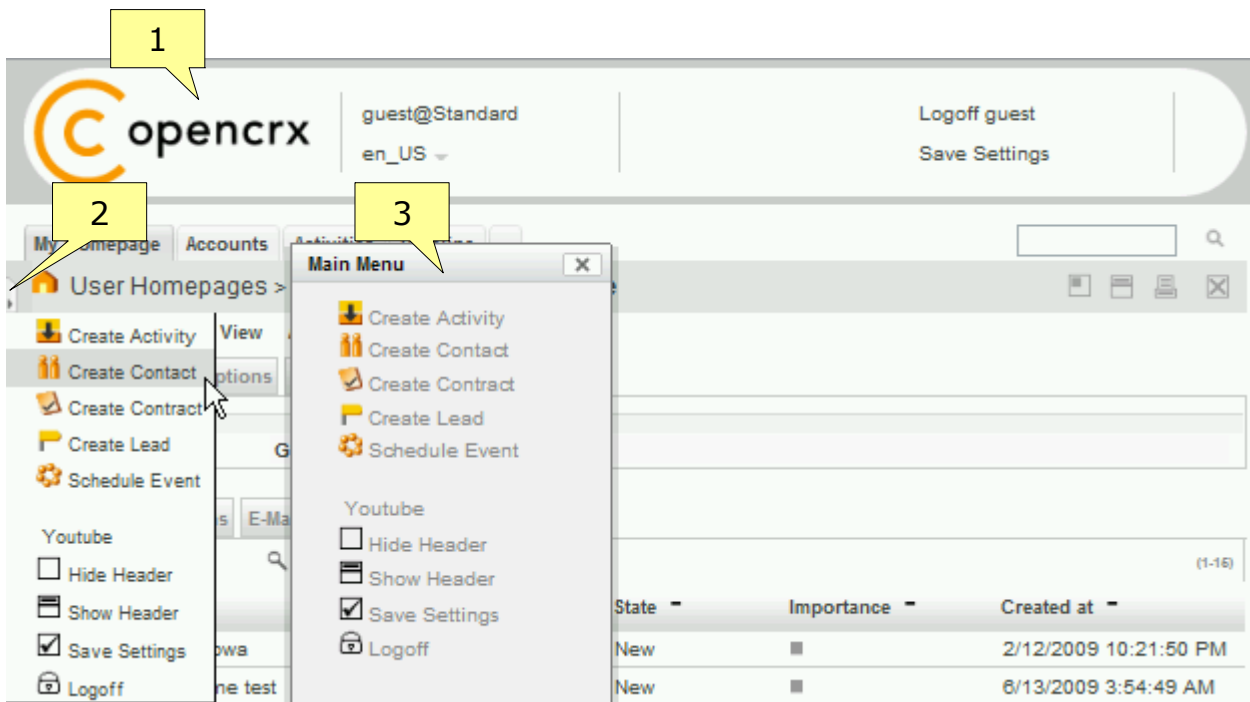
1

opencrx

guest@Standard

en_US

Logoff guest

Save Settings

2

3

My Homepage | Accounts | Activities

User Homepages >

Main Menu

Create Activity
Create Contact
Create Contract
Create Lead
Schedule Event

Youtube
Hide Header
Show Header
Save Settings
Logoff

Create Activity
Create Contact
Create Contract
Create Lead
Schedule Event

Youtube
Hide Header
Show Header
Save Settings
Logoff

View

ptions

G

s | E-Ma

(1-16)

| State | Importance | Created at |
|---|---|---|
| New | | 2/12/2009 10:21:50 PM |
| New | | 6/13/2009 3:54:49 AM |

owa

ne test